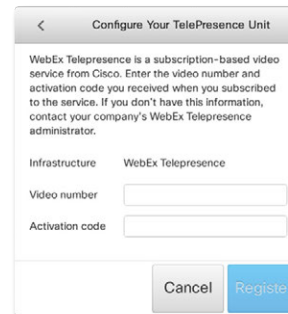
<

Configure Your TelePresence Unit

WebEx Telepresence is a subscription-based video service from Cisco. Enter the video number and activation code you received when you subscribed to the service. If you don't have this information, contact your company's WebEx Telepresence administrator.

Infrastructure WebEx Telepresence

Video number

Activation code

Cancel

Registe